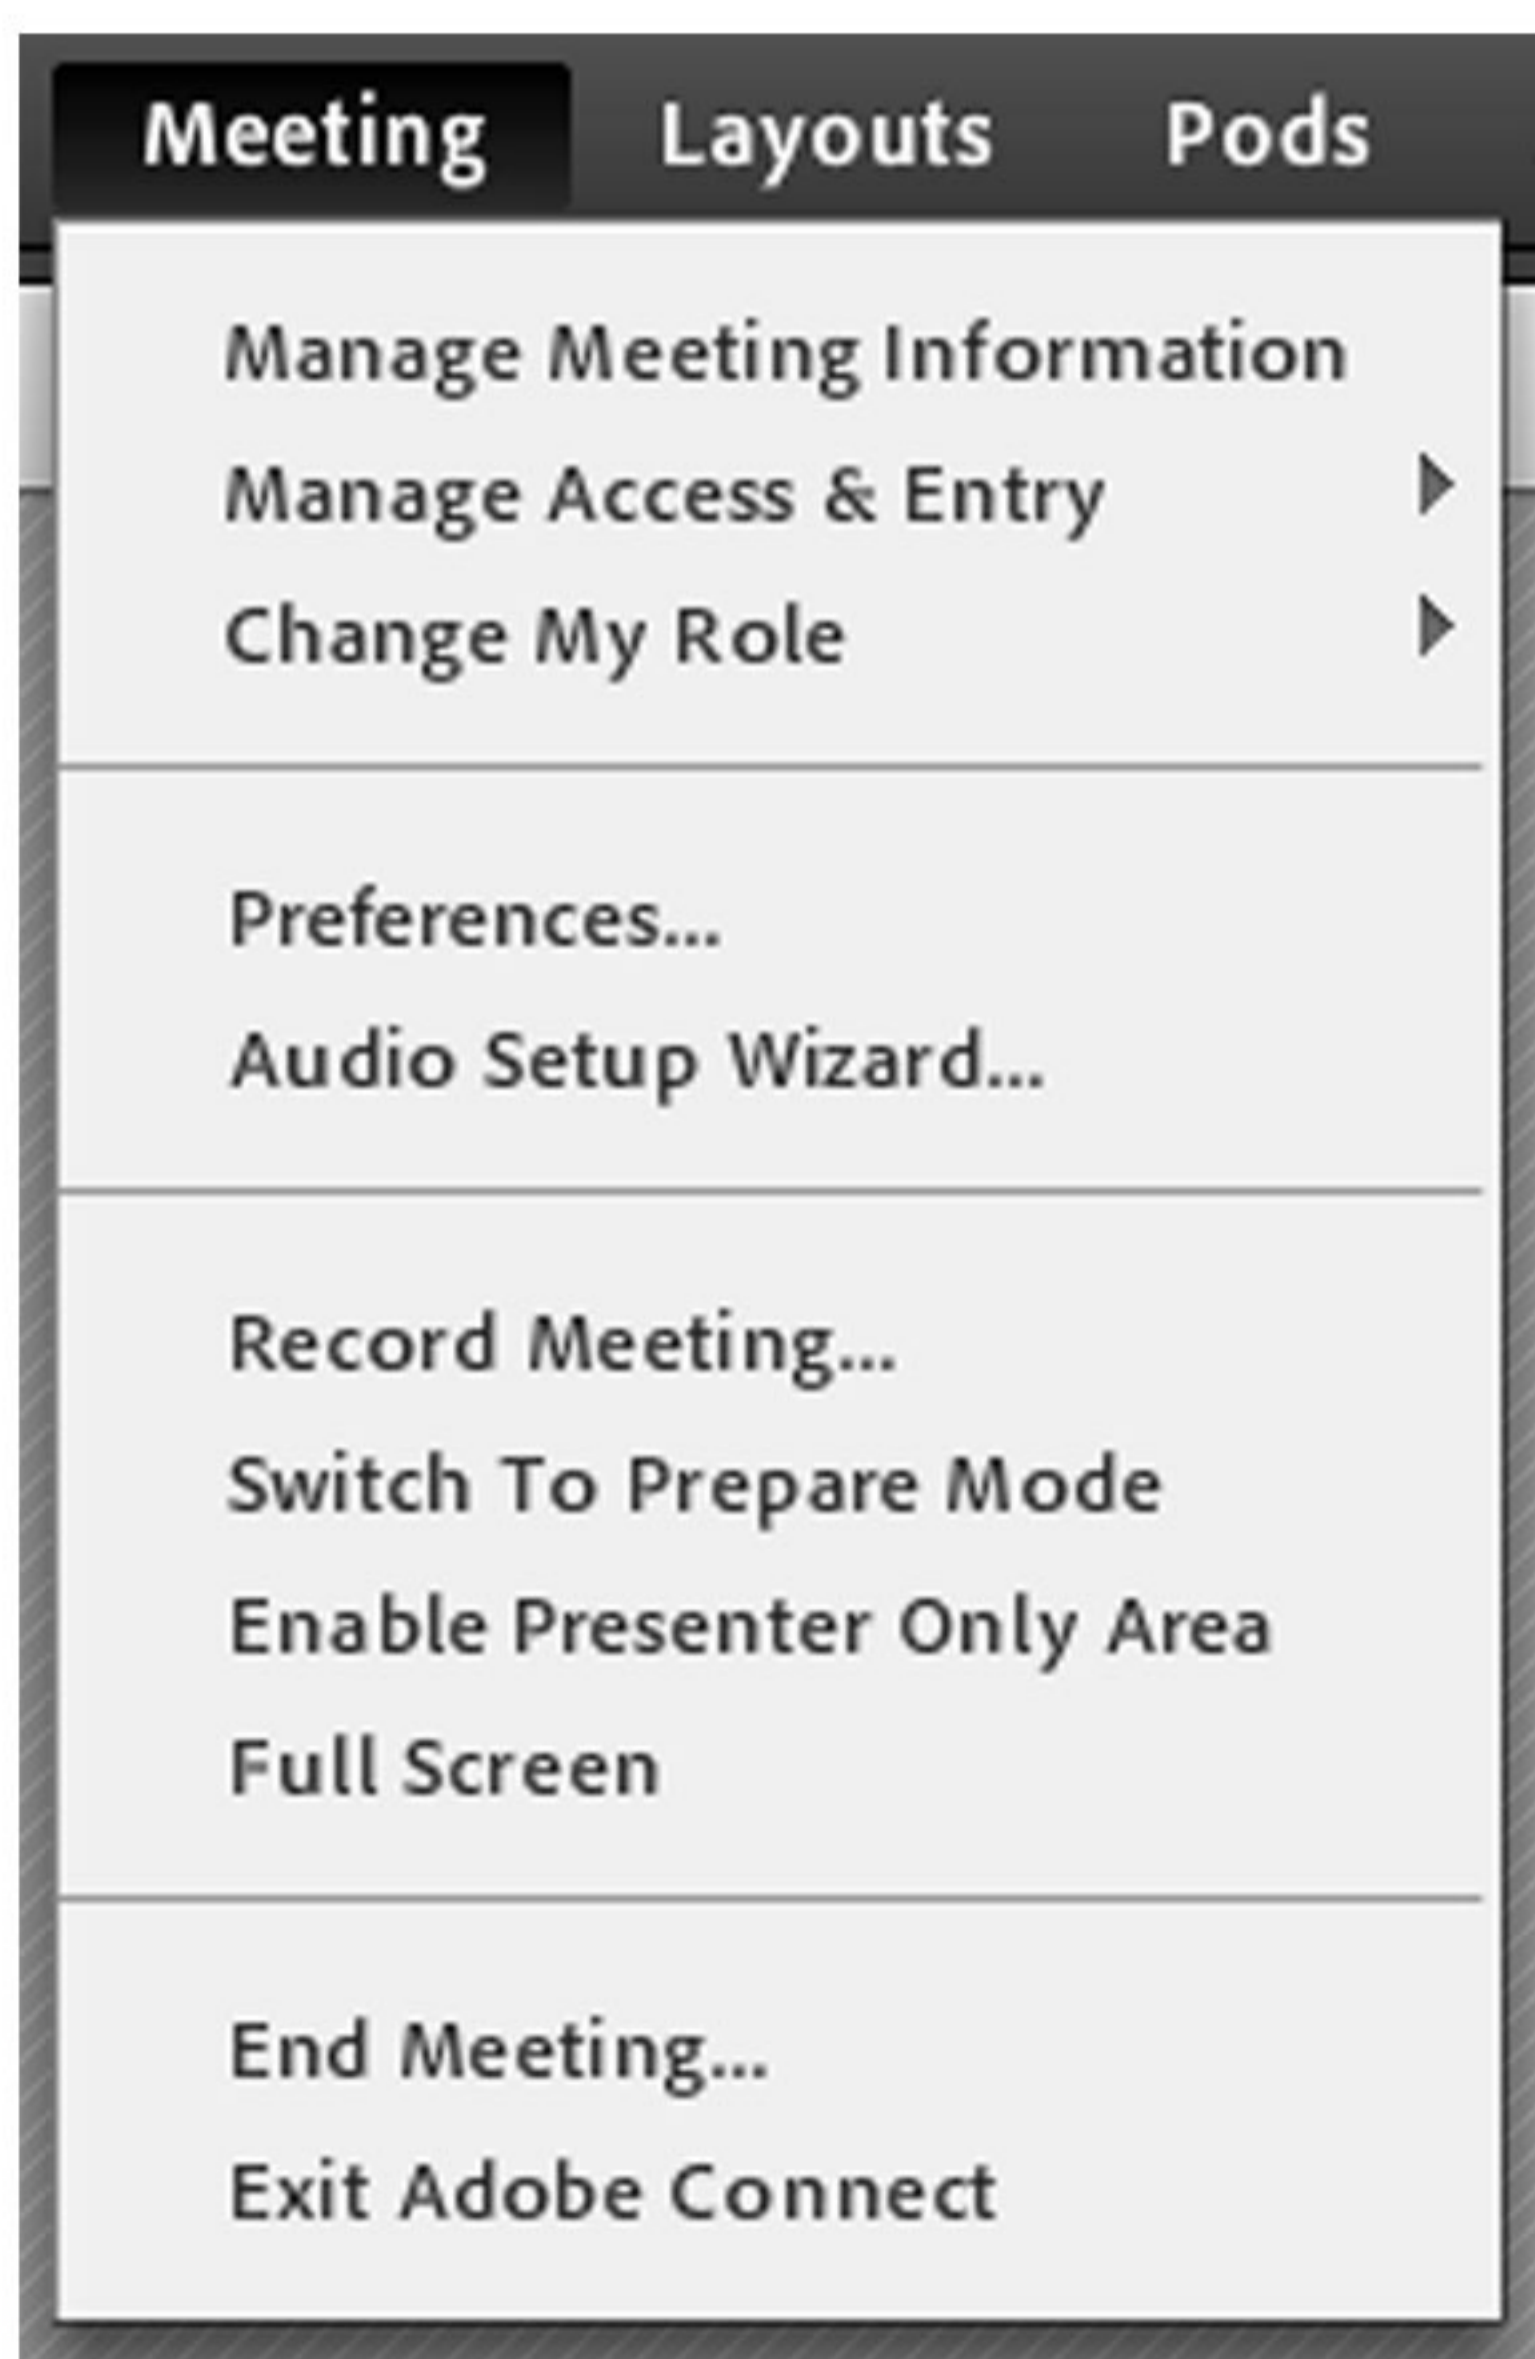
Meeting Layouts Pods

Manage Meeting Information
Manage Access & Entry
Change My Role

Preferences...
Audio Setup Wizard...

Record Meeting...
Switch To Prepare Mode
Enable Presenter Only Area
Full Screen

End Meeting...
Exit Adobe Connect